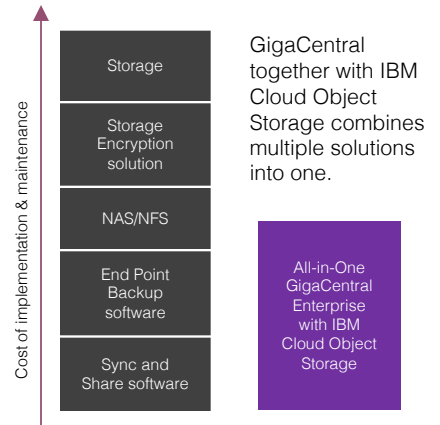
Cost of implementation & maintenance

Storage

Storage Encryption solution

NAS/NFS

End Point Backup software

Sync and Share software

GigaCentral together with IBM Cloud Object Storage combines multiple solutions into one.

All-in-One GigaCentral Enterprise with IBM Cloud Object Storage